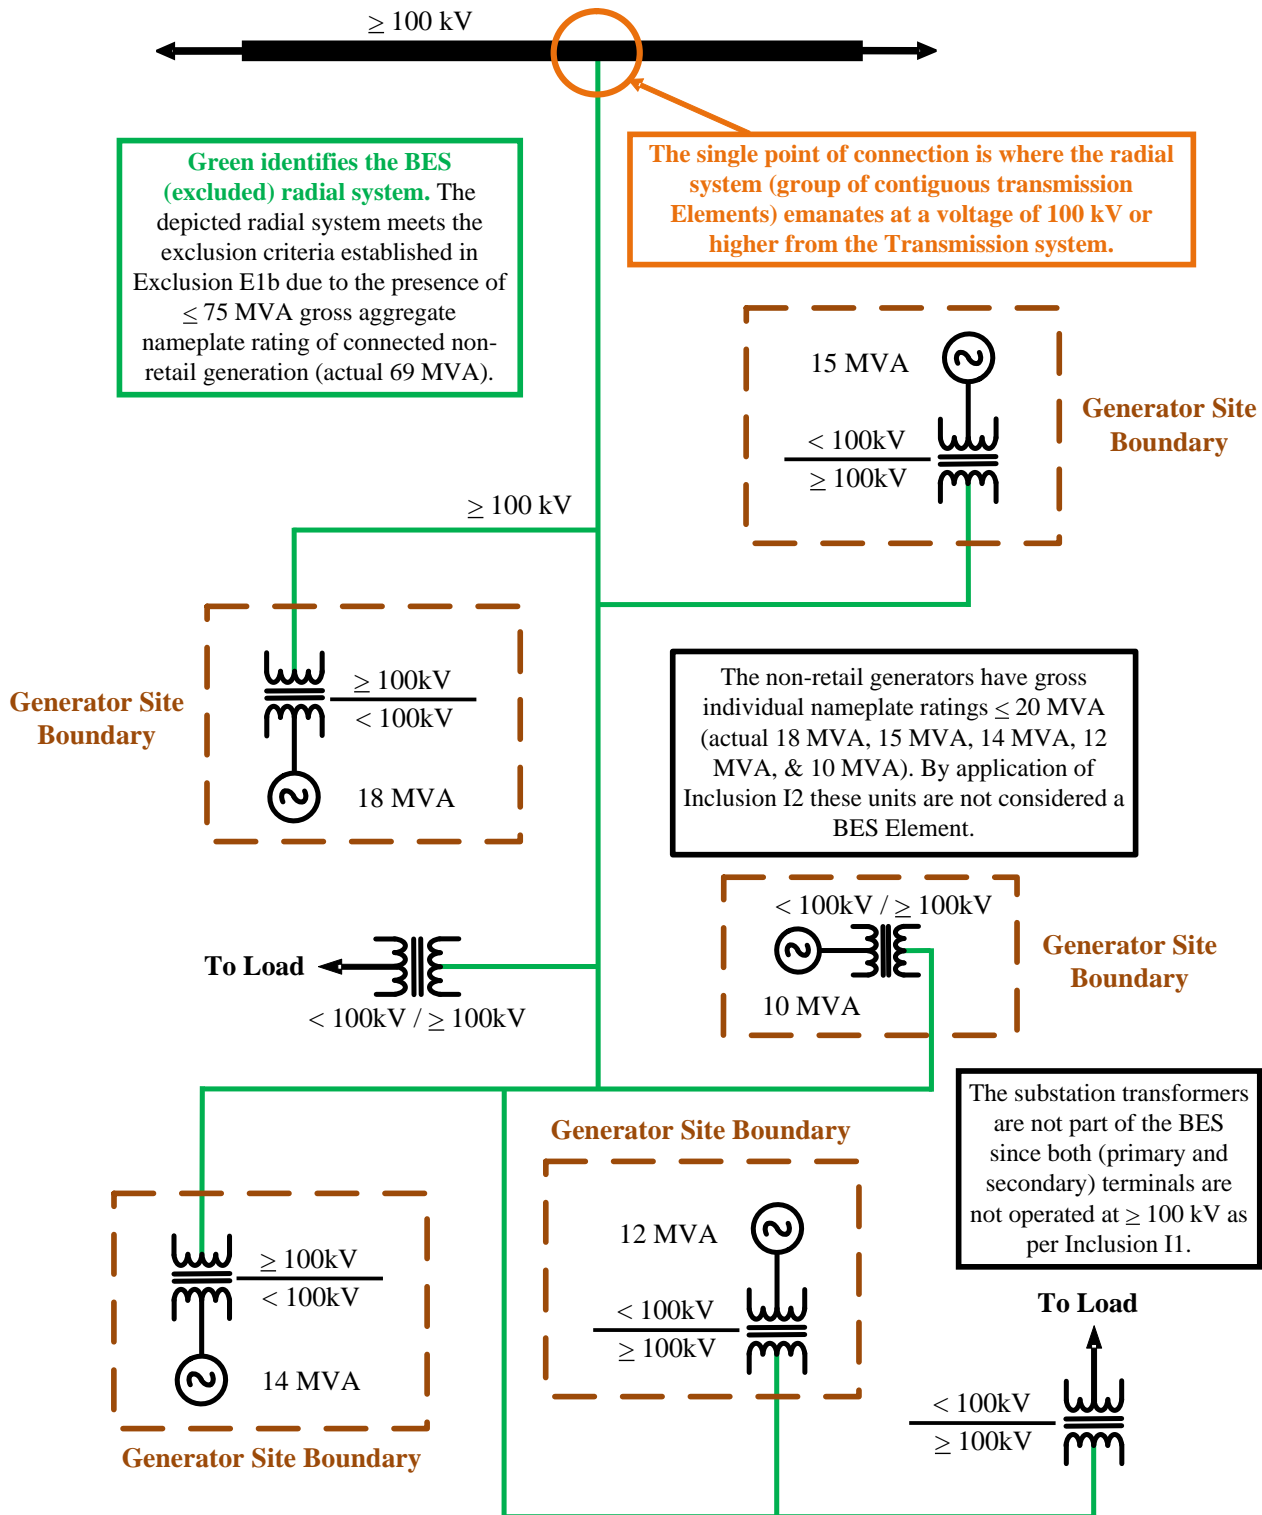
$\geq$ 100 kV

Green identifies the BES (excluded) radial system. The depicted radial system meets the exclusion criteria established in Exclusion E1b due to the presence of $\leq$ 75 MVA gross aggregate nameplate rating of connected non-retail generation (actual 69 MVA).

The single point of connection is where the radial system (group of contiguous transmission Elements) emanates at a voltage of 100 kV or higher from the Transmission system.

15 MVA

< 100kV

$\geq$ 100kV

Generator Site Boundary

$\geq$ 100 kV

Generator Site Boundary

$\geq$ 100kV

< 100kV

18 MVA

The non-retail generators have gross individual nameplate ratings $\leq$ 20 MVA (actual 18 MVA, 15 MVA, 14 MVA, 12 MVA, & 10 MVA). By application of Inclusion I2 these units are not considered a BES Element.

< 100kV / $\geq$ 100kV

Generator Site Boundary

10 MVA

To Load

< 100kV / $\geq$ 100kV

The substation transformers are not part of the BES since both (primary and secondary) terminals are not operated at $\geq$ 100 kV as per Inclusion I1.

Generator Site Boundary

12 MVA

< 100kV

$\geq$ 100kV

$\geq$ 100kV

< 100kV

14 MVA

Generator Site Boundary

To Load

< 100kV

$\geq$ 100kV